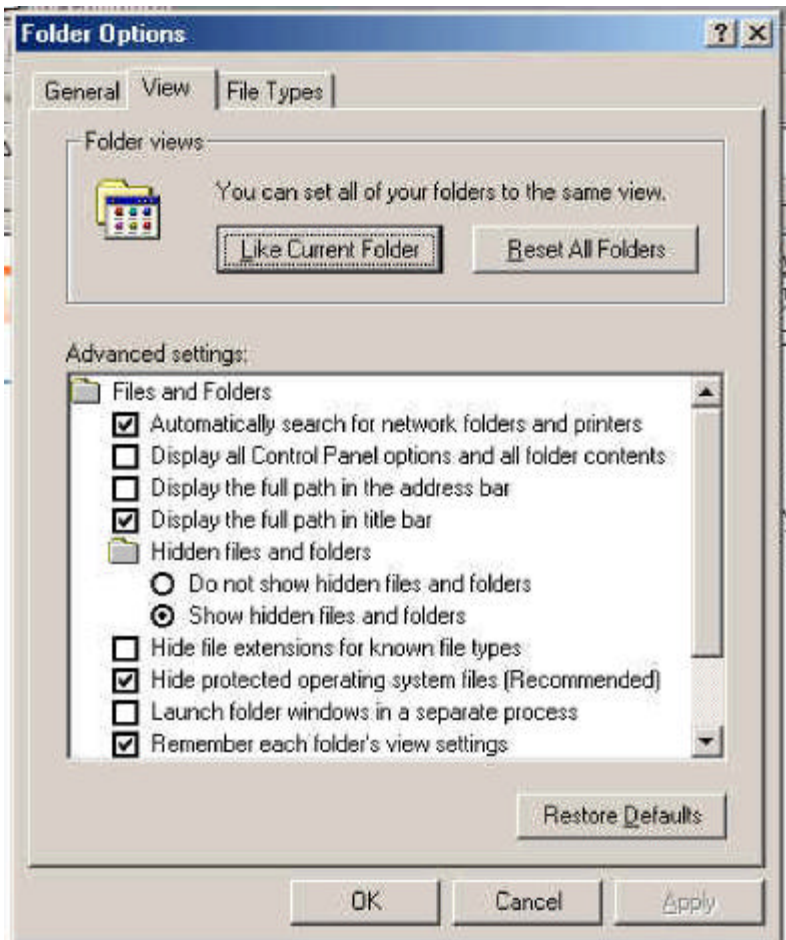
Folder Options
?
X
General
View
File Types
Folder views
You can set all of your folders to the same view.
Like Current Folder
Reset All Folders
Advanced settings:
Files and Folders
Automatically search for network folders and printers
Display all Control Panel options and all folder contents
Display the full path in the address bar
Display the full path in title bar
Hidden files and folders
Do not show hidden files and folders
Show hidden files and folders
Hide file extensions for known file types
Hide protected operating system files (Recommended)
Launch folder windows in a separate process
Remember each folder's view settings
Restore Defaults
OK
Cancel
Apply